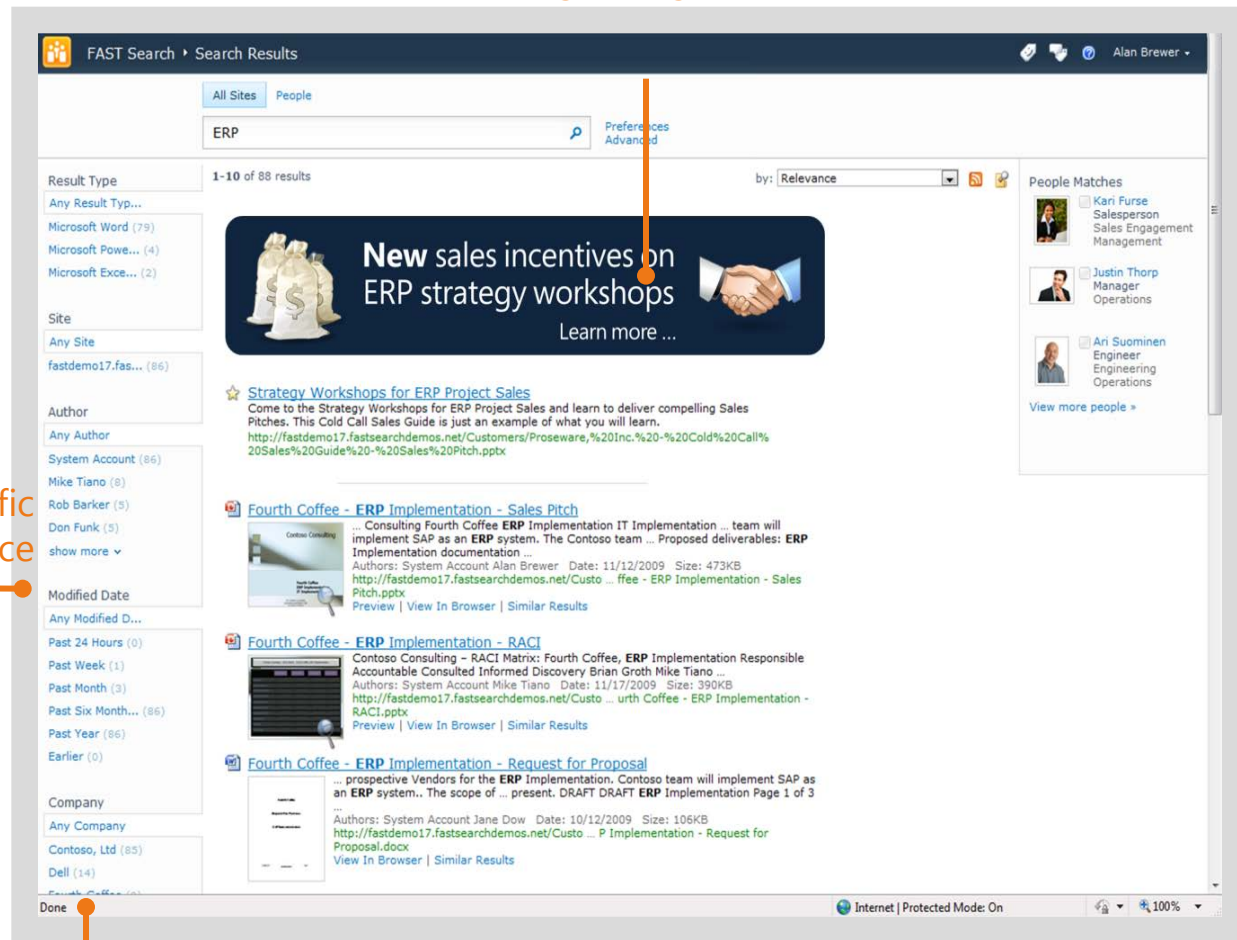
FAST Search ▸ Search Results

Alan Brewer ▾

All Sites People

ERP

Preferences
Advanced

Result Type
Any Result Typ...
Microsoft Word (79)
Microsoft Powe... (4)
Microsoft Exce... (2)

Site
Any Site
fastdemo17.fas... (86)

Author
Any Author
System Account (86)
Mike Tiano (8)
Rob Barker (5)
Don Funk (5)
show more ⌄

Modified Date
Any Modified D...
Past 24 Hours (0)
Past Week (1)
Past Month (3)
Past Six Month... (86)
Past Year (86)
Earlier (0)

Company
Any Company
Contoso, Ltd (85)
Dell (14)
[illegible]

fic
ce

1-10 of 88 results

by: Relevance

New sales incentives on ERP strategy workshops
Learn more ...

Strategy Workshops for ERP Project Sales
Come to the Strategy Workshops for ERP Project Sales and learn to deliver compelling Sales Pitches. This Cold Call Sales Guide is just an example of what you will learn.
http://fastdemo17.fastsearchdemos.net/Customers/Proseware,%20Inc.%20-%20Cold%20Call%20Sales%20Guide%20-%20Sales%20Pitch.pptx

Fourth Coffee - ERP Implementation - Sales Pitch
... Consulting Fourth Coffee ERP Implementation IT Implementation ... team will implement SAP as an ERP system. The Contoso team ... Proposed deliverables: ERP Implementation documentation ...
Authors: System Account Alan Brewer Date: 11/12/2009 Size: 473KB
http://fastdemo17.fastsearchdemos.net/Custo ... ffee - ERP Implementation - Sales Pitch.pptx
Preview | View In Browser | Similar Results

Fourth Coffee - ERP Implementation - RACI
Contoso Consulting – RACI Matrix: Fourth Coffee, ERP Implementation Responsible Accountable Consulted Informed Discovery Brian Groth Mike Tiano ...
Authors: System Account Mike Tiano Date: 11/17/2009 Size: 390KB
http://fastdemo17.fastsearchdemos.net/Custo ... urth Coffee - ERP Implementation - RACI.pptx
Preview | View In Browser | Similar Results

Fourth Coffee - ERP Implementation - Request for Proposal
... prospective Vendors for the ERP Implementation. Contoso team will implement SAP as an ERP system.. The scope of ... present. DRAFT DRAFT ERP Implementation Page 1 of 3 ...
Authors: System Account Jane Dow Date: 10/12/2009 Size: 106KB
http://fastdemo17.fastsearchdemos.net/Custo ... P Implementation - Request for Proposal.docx
View In Browser | Similar Results

People Matches
Kari Furse
Salesperson
Sales Engagement Management
Justin Thorp
Manager
Operations
Ari Suominen
Engineer
Engineering Operations
View more people »

Done
Internet | Protected Mode: On
100%